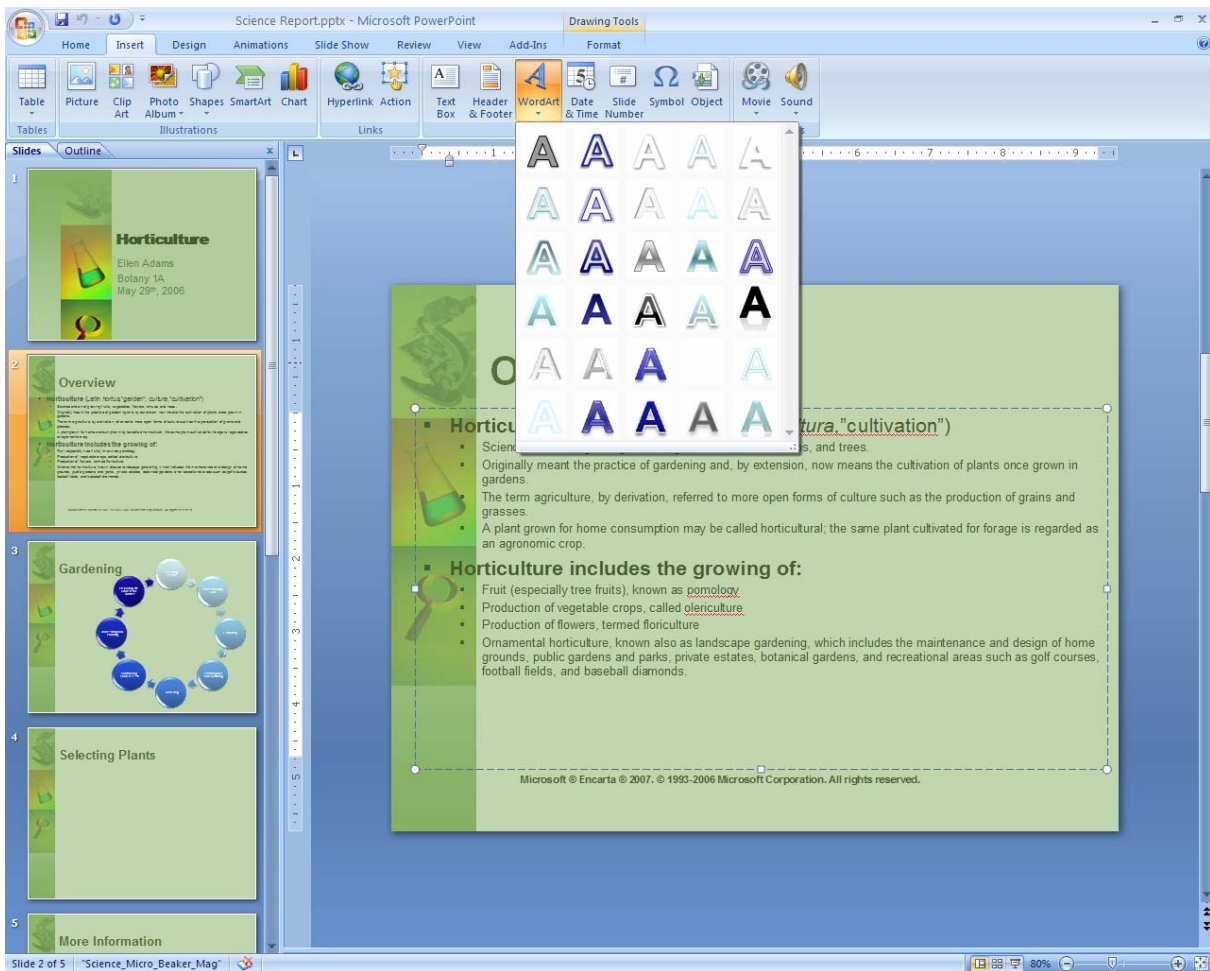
Science Report.pptx - Microsoft PowerPoint

Drawing Tools

Home Insert Design Animations Slide Show Review View Add-Ins Format

Table
Tables

Picture Clip Art Photo Album Shapes SmartArt Chart
Illustrations

Hyperlink Action
Links

Text Box Header & Footer WordArt Date & Time Slide Number Symbol Object

Movie Sound

Slides Outline

1
Horticulture
Ellen Adams
Botany 1A
May 29th, 2006

2
Overview

3
Gardening

4
Selecting Plants

5
More Information

O

Horticu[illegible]tura,"cultivation")

Scienc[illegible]s, and trees.

Originally meant the practice of gardening and, by extension, now means the cultivation of plants once grown in gardens.

The term agriculture, by derivation, referred to more open forms of culture such as the production of grains and grasses.

A plant grown for home consumption may be called horticultural; the same plant cultivated for forage is regarded as an agronomic crop.

Horticulture includes the growing of:

Fruit (especially tree fruits), known as pomology

Production of vegetable crops, called olericulture

Production of flowers, termed floriculture

Ornamental horticulture, known also as landscape gardening, which includes the maintenance and design of home grounds, public gardens and parks, private estates, botanical gardens, and recreational areas such as golf courses, football fields, and baseball diamonds.

Microsoft ® Encarta ® 2007. © 1993-2006 Microsoft Corporation. All rights reserved.

Slide 2 of 5 "Science_Micro_Beaker_Mag" 80%